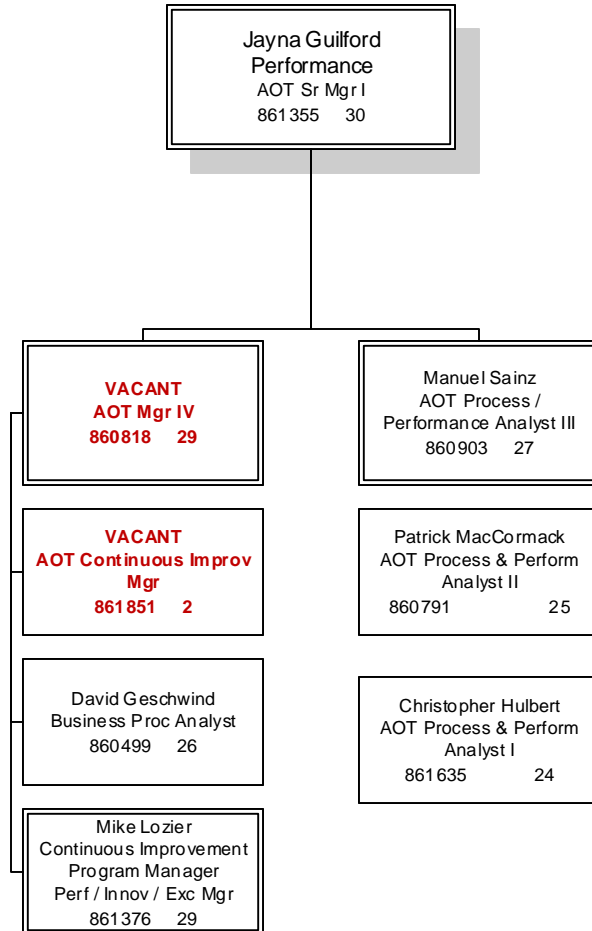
Jayna Guilford
Performance
AOT Sr Mgr I
861355 30

VACANT
AOT Mgr IV
860818 29

VACANT
AOT Continuous Improv Mgr
861851 2

David Geschwind
Business Proc Analyst
860499 26

Mike Lozier
Continuous Improvement Program Manager
Perf / Innov / Exc Mgr
861376 29

Manuel Sainz
AOT Process / Performance Analyst III
860903 27

Patrick MacCormack
AOT Process & Perform Analyst II
860791 25

Christopher Hulbert
AOT Process & Perform Analyst I
861635 24